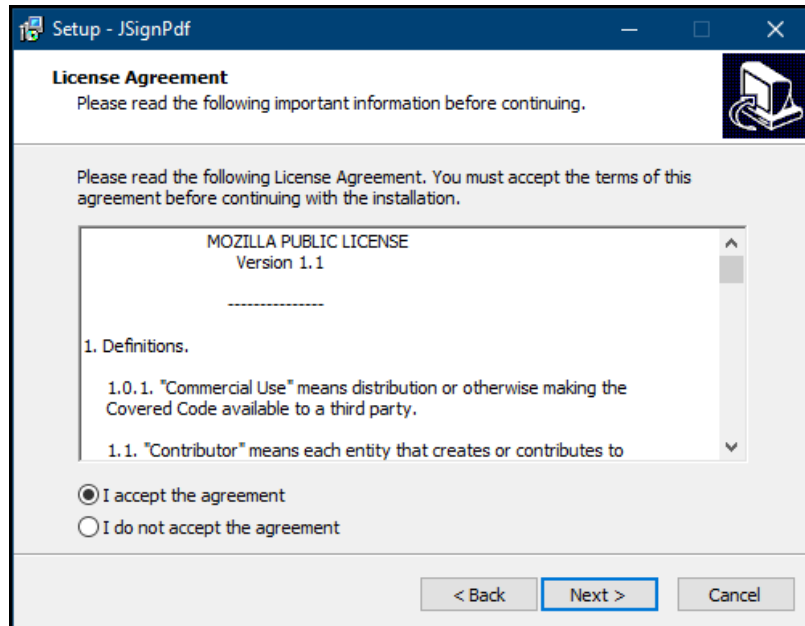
Setup - JSignPdf

License Agreement
Please read the following important information before continuing.

Please read the following License Agreement. You must accept the terms of this agreement before continuing with the installation.

MOZILLA PUBLIC LICENSE
Version 1.1

---------------

1. Definitions.

1.0.1. "Commercial Use" means distribution or otherwise making the Covered Code available to a third party.

1.1. "Contributor" means each entity that creates or contributes to

I accept the agreement
I do not accept the agreement

< Back
Next >
Cancel